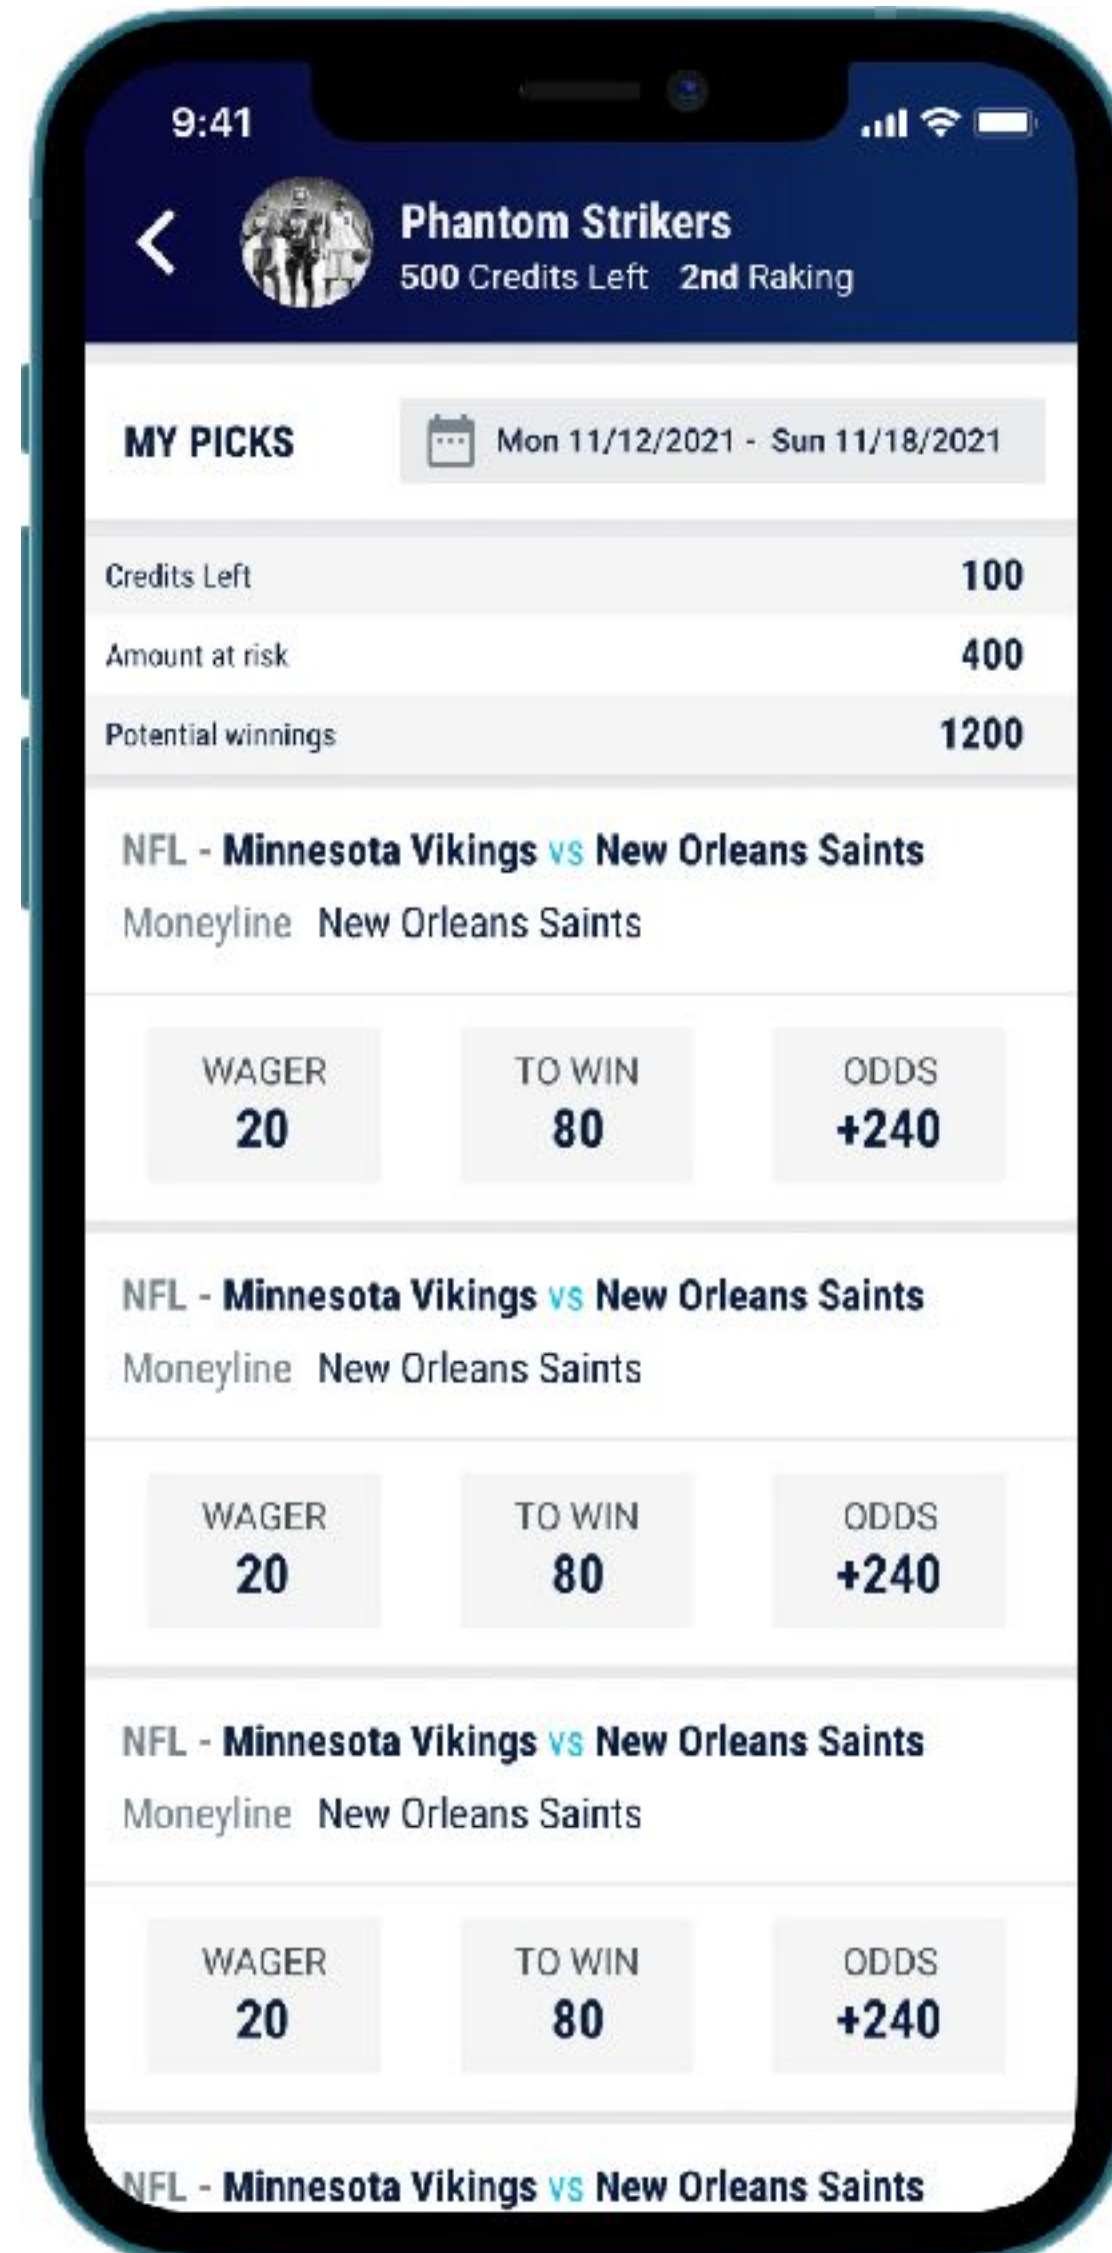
9:41

Phantom Strikers
500 Credits Left 2nd Raking

MY PICKS
Mon 11/12/2021 - Sun 11/18/2021

| Credits Left | 100 |
|---|---|
| Amount at risk | 400 |
| Potential winnings | 1200 |

NFL - Minnesota Vikings vs New Orleans Saints
Moneyline New Orleans Saints

WAGER
20

TO WIN
80

ODDS
+240

NFL - Minnesota Vikings vs New Orleans Saints
Moneyline New Orleans Saints

WAGER
20

TO WIN
80

ODDS
+240

NFL - Minnesota Vikings vs New Orleans Saints
Moneyline New Orleans Saints

WAGER
20

TO WIN
80

ODDS
+240

NFL - Minnesota Vikings vs New Orleans Saints